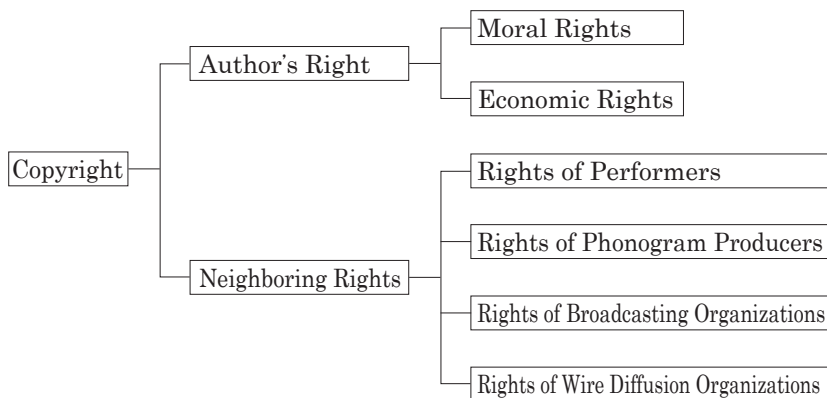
Copyright

Author's Right

Moral Rights

Economic Rights

Neighboring Rights

Rights of Performers

Rights of Phonogram Producers

Rights of Broadcasting Organizations

Rights of Wire Diffusion Organizations